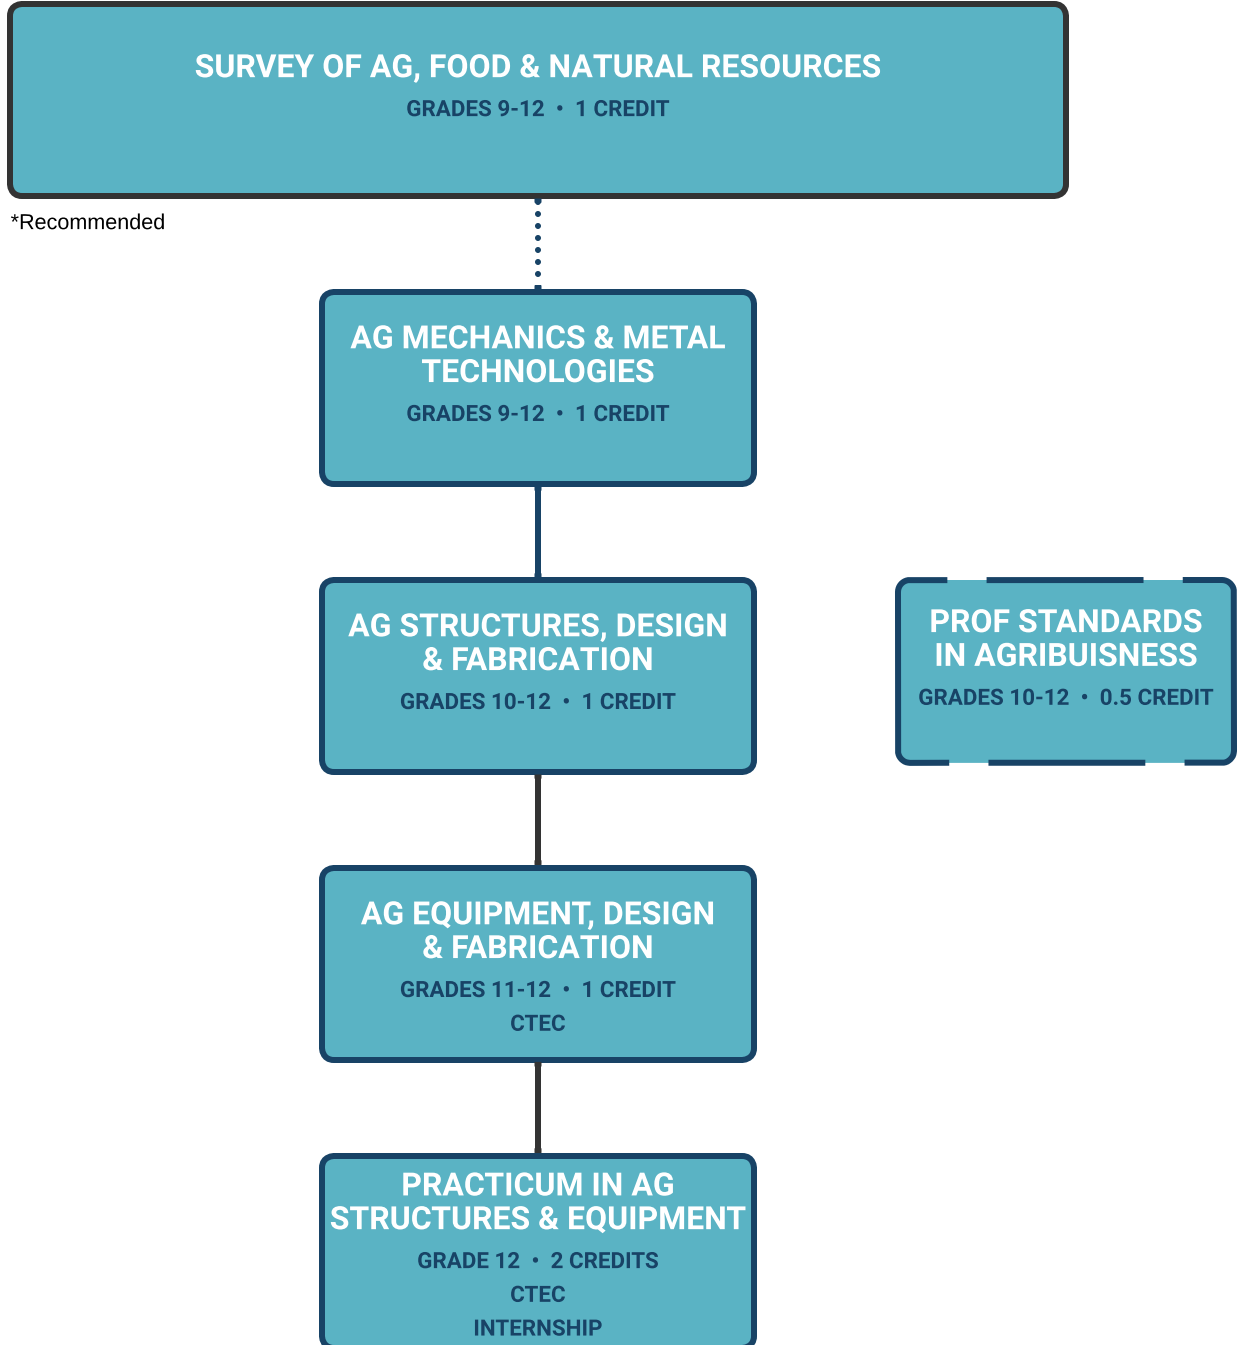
SURVEY OF AG, FOOD & NATURAL RESOURCES
GRADES 9-12 • 1 CREDIT

*Recommended

AG MECHANICS & METAL TECHNOLOGIES
GRADES 9-12 • 1 CREDIT

AG STRUCTURES, DESIGN & FABRICATION
GRADES 10-12 • 1 CREDIT

PROF STANDARDS IN AGRIBUISNESS
GRADES 10-12 • 0.5 CREDIT

AG EQUIPMENT, DESIGN & FABRICATION
GRADES 11-12 • 1 CREDIT
CTEC

PRACTICUM IN AG STRUCTURES & EQUIPMENT
GRADE 12 • 2 CREDITS
CTEC
INTERNSHIP